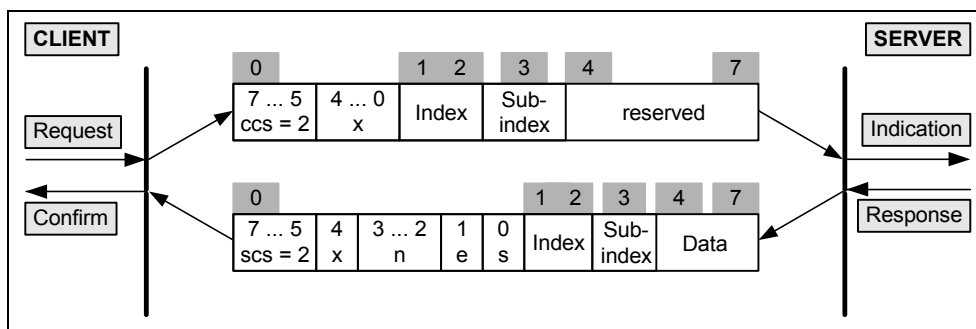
CLIENT

SERVER

| 0 | | 1 2 | 3 | 4 7 |
|---|---|---|---|---|
| 7 ... 5 ccs = 2 | 4 ... 0 x | Index | Sub-index | reserved |

Request

Indication

| 0 | | | | | 1 2 | 3 | 4 7 |
|---|---|---|---|---|---|---|---|
| 7 ... 5 scs = 2 | 4 x | 3 ... 2 n | 1 e | 0 s | Index | Sub-index | Data |

Confirm

Response